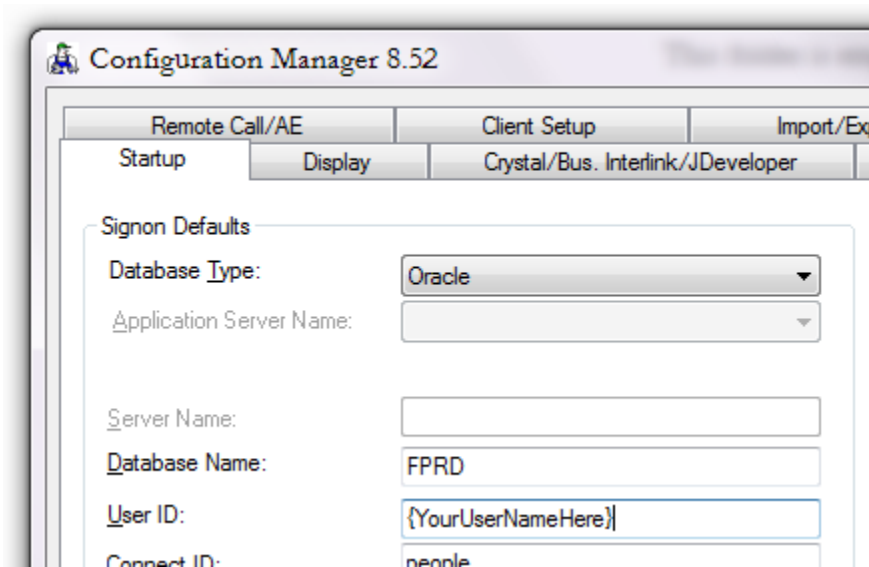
Configuration Manager 8.52

Remote Call/AE
Client Setup
Import/Ex
Startup
Display
Crystal/Bus. Interlink/JDeveloper

Signon Defaults

Database Type: Oracle

Application Server Name:

Server Name:

Database Name: FPRD

User ID: {YourUserNameHere}

Connect ID: people